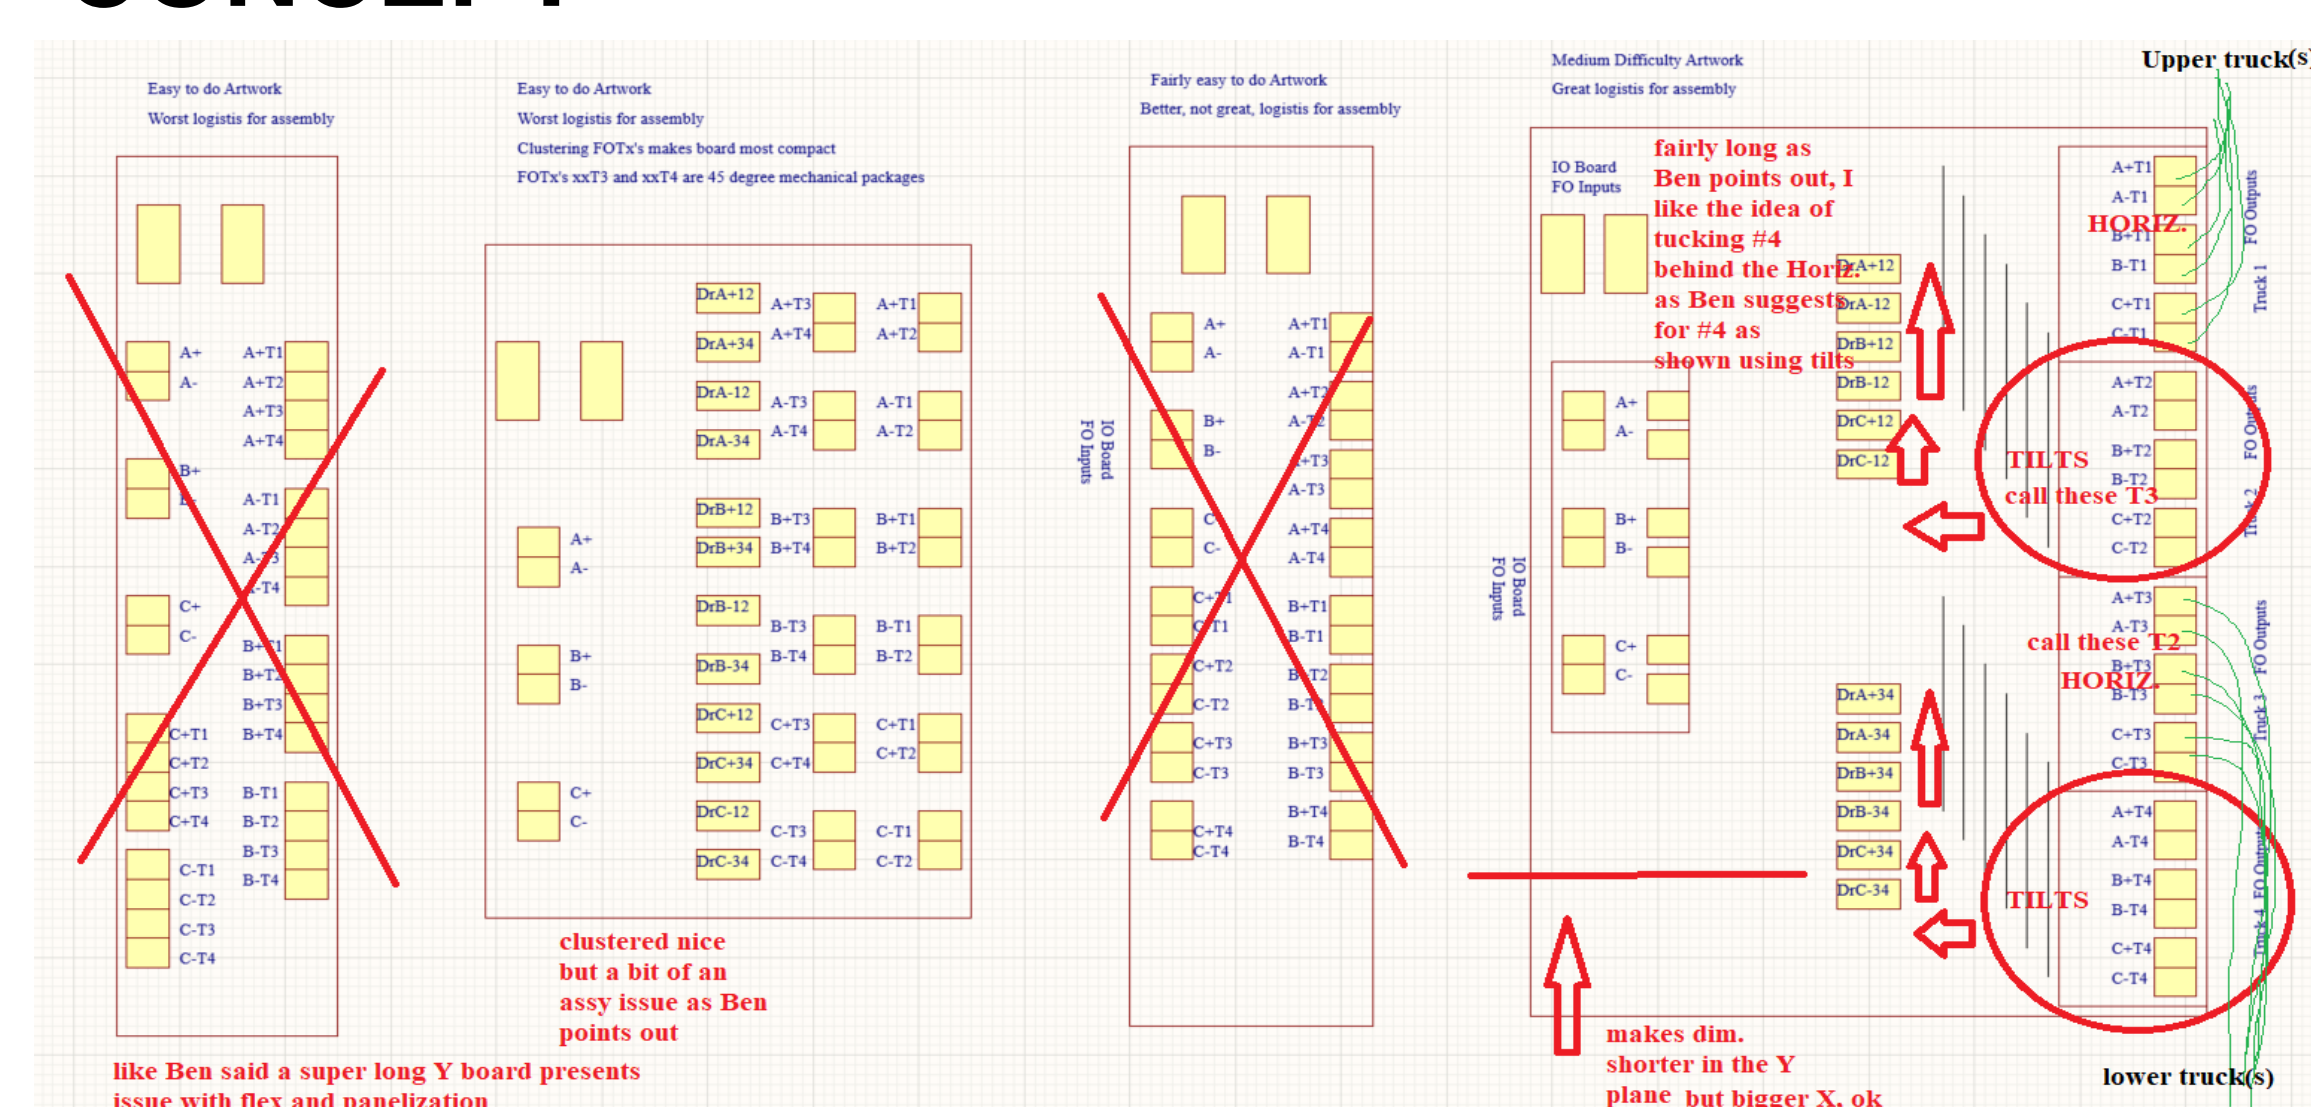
Easy to do Artwork
Worst logistis for assembly

A+
A-
A+T1
A+T2
A+T3
A+T4
B+
B-
A-T1
A-T2
A-T3
A-T4
C+
C-
B+T1
B+T2
B+T3
B+T4
C+T1
C+T2
C+T3
C+T4
B-T1
B-T2
B-T3
B-T4
C-T1
C-T2
C-T3
C-T4

like Ben said a super long Y board presents issue with flex and panelization

Easy to do Artwork
Worst logistis for assembly
Clustering FOTx's makes board most compact
FOTx's xxT3 and xxT4 are 45 degree mechanical packages

DrA+12
A+T3
A+T4
A+T1
A+T2
DrA+34
DrA-12
A-T3
A-T4
A-T1
A-T2
DrA-34
A+
A-
DrB+12
B+T3
B+T4
B+T1
B+T2
DrB+34
DrB-12
B-T3
B-T4
B-T1
B-T2
DrB-34
B+
B-
DrC+12
C+T3
C+T4
C+T1
C+T2
DrC+34
C+
C-
DrC-12
C-T3
C-T4
C-T1
C-T2
DrC-34

clustered nice but a bit of an assy issue as Ben points out

Fairly easy to do Artwork
Better, not great, logistis for assembly

IO Board
FO Inputs

A+
A-
A+T1
A-T1
A+T2
A-T2
B+
B-
A+T3
A-T3
C+
C-
A+T4
A-T4
C+T1
C-T1
B+T1
B-T1
C+T2
C-T2
B+T2
B-T2
C+T3
C-T3
B+T3
B-T3
C+T4
C-T4
B+T4
B-T4

Medium Difficulty Artwork
Great logistis for assembly

Upper truck(s)

IO Board
FO Inputs

fairly long as Ben points out, I like the idea of tucking #4 behind the Horiz. as Ben suggests for #4 as shown using tilts

DrA+12
DrA-12
DrB+12
DrB-12
DrC+12
DrC-12

A+T1
A-T1
HORIZ.
B+T1
B-T1
C+T1
C-T1
FO Outputs
Truck 1

A+
A-
B+
B-
C+
C-

IO Board
FO Inputs

A+T2
A-T2
TILTS
call these T3
B+T2
B-T2
C+T2
C-T2
FO Outputs
Truck 2

A+T3
A-T3
call these T2
B+T3
HORIZ.
B-T3
C+T3
C-T3
FO Outputs
Truck 3

DrA+34
DrA-34
DrB+34
DrB-34
DrC+34
DrC-34

A+T4
A-T4
TILTS
B+T4
B-T4
C+T4
C-T4
FO Outputs
Truck 4

makes dim. shorter in the Y plane but bigger X. ok

lower truck(s)